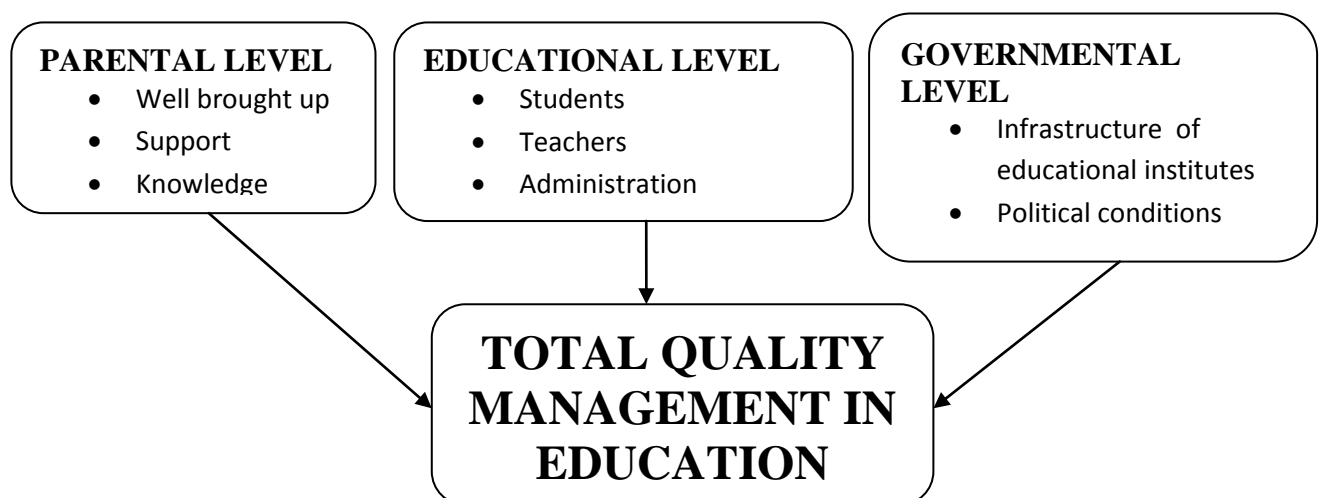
PARENTAL LEVEL
- Well brought up
- Support
- Knowledge

EDUCATIONAL LEVEL
- Students
- Teachers
- Administration

GOVERNMENTAL LEVEL
- Infrastructure of educational institutes
- Political conditions

TOTAL QUALITY MANAGEMENT IN EDUCATION